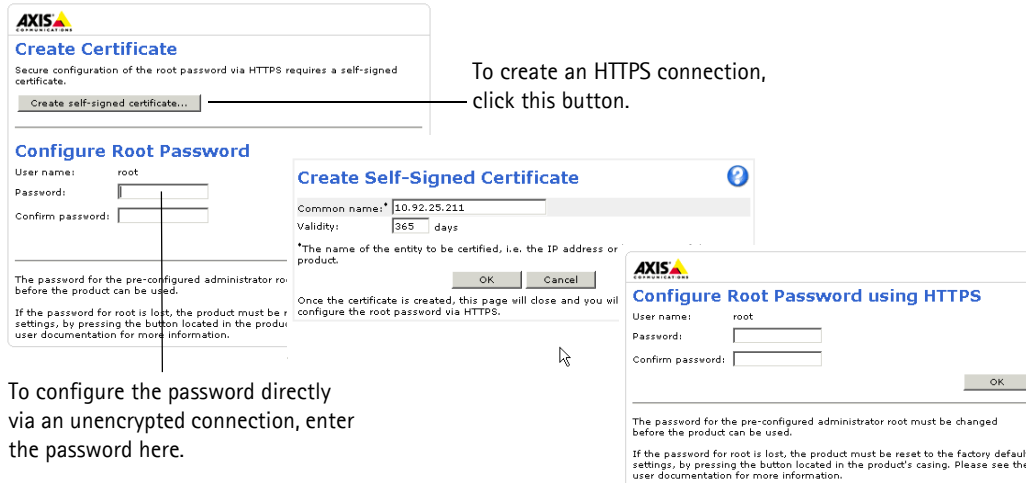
AXIS
COMMUNICATIONS

Create Certificate

Secure configuration of the root password via HTTPS requires a self-signed certificate.

Create self-signed certificate...

To create an HTTPS connection, click this button.

Configure Root Password

User name: root

Password:

Confirm password:

The password for the pre-configured administrator ro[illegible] before the product can be used.

If the password for root is lost, the product must be r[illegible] settings, by pressing the button located in the produc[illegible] user documentation for more information.

Create Self-Signed Certificate

Common name:* 10.92.25.211

Validity: 365 days

*The name of the entity to be certified, i.e. the IP address or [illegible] product.

OK Cancel

Once the certificate is created, this page will close and you wil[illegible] configure the root password via HTTPS.

AXIS
COMMUNICATIONS

Configure Root Password using HTTPS

User name: root

Password:

Confirm password:

OK

The password for the pre-configured administrator root must be changed before the product can be used.

If the password for root is lost, the product must be reset to the factory defaul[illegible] settings, by pressing the button located in the product's casing. Please see the user documentation for more information.

To configure the password directly via an unencrypted connection, enter the password here.